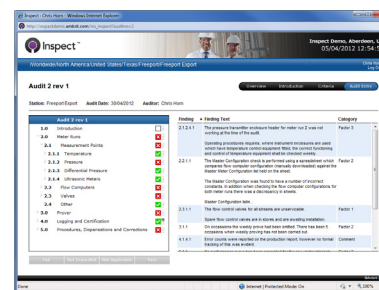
Inspect - Chris Horn - Windows Internet Explorer

http://inspectdemo.ambisit.com/mis_inspect/Inspection/1

Inspect™

Inspect Demo, Aberdeen, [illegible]
05/04/2012 12:54:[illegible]

/Worldwide/North America/United States/Texas/Freeport/Freeport Export

Chris Ho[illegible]
Log O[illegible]

Audit 2 rev 1

Overview | Introduction | Criteria | Audit Entry

Station: Freeport Export   Audit Date: 30/04/2012   Auditor: Chris Horn

Audit 2 rev 1
1.0 Introduction
2.0 Meter Runs
2.1 Measurement Points
2.1.1 Temperature
2.1.2 Pressure
2.1.3 Differential Pressure
2.1.4 Ultrasonic Meters
2.2 Flow Computers
2.3 Valves
2.4 Other
3.0 Prover
4.0 Logging and Certification
5.0 Procedures, Organisations and Corrections

| Finding | Finding Text | Category |
|---|---|---|
| 2.1.2.4.1 | The pressure transmitter enclosure heater for meter run 2 was not working at the time of the audit. | Factor 3 |
| | Operating procedures require, where instrument enclosures are used which have temperature control equipment fitted, the correct functioning and control of temperature equipment shall be checked weekly. | |
| 2.2.1.1 | The Master Configuration check is performed using a spreadsheet which compares flow computer configuration (manually downloaded) against the Master Configuration list held on the street. | Factor 2 |
| | The Master Configuration was found to have a number of incorrect constants. In addition when checking the flow computer configurations for both meter runs there was a discrepancy in sheets. | |
| | Master Configuration tab. | |
| 2.3.1.1 | The flow control valves for all streams are unserviceable | Factor 1 |
| | Spare flow control valves are in stores and are awaiting installation. | |
| 3.1 | On occasions the weekly prover had been omitted. There has been 5 occasions when a weekly proving has not been carried out. | Factor 2 |
| 4.1.6.1 | Error counts were reported on the production report, however no formal tracking of this was evident. | Comment |
| 4.1.9.1 | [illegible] | Factor 3 |

Done | Internet | Protected Mode: On | 100%